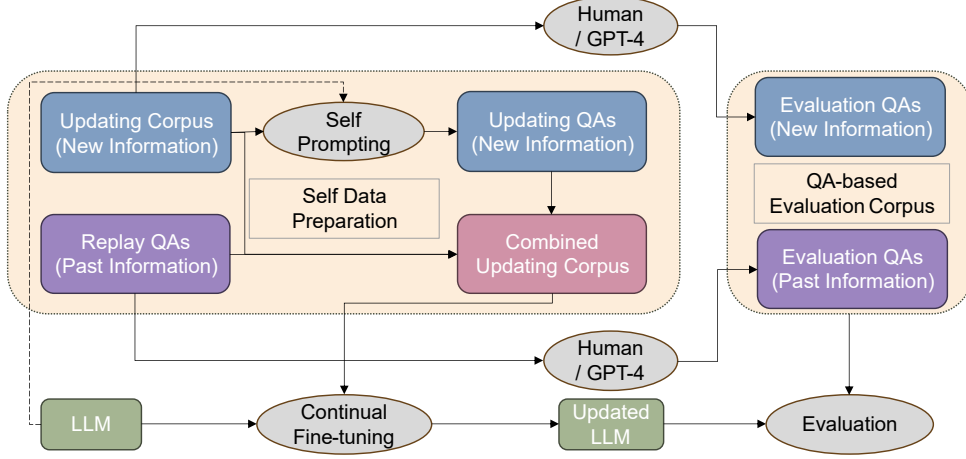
Human / GPT-4

Updating Corpus (New Information)

Self Prompting

Updating QAs (New Information)

Self Data Preparation

Replay QAs (Past Information)

Combined Updating Corpus

Evaluation QAs (New Information)

QA-based Evaluation Corpus

Evaluation QAs (Past Information)

Human / GPT-4

LLM

Continual Fine-tuning

Updated LLM

Evaluation